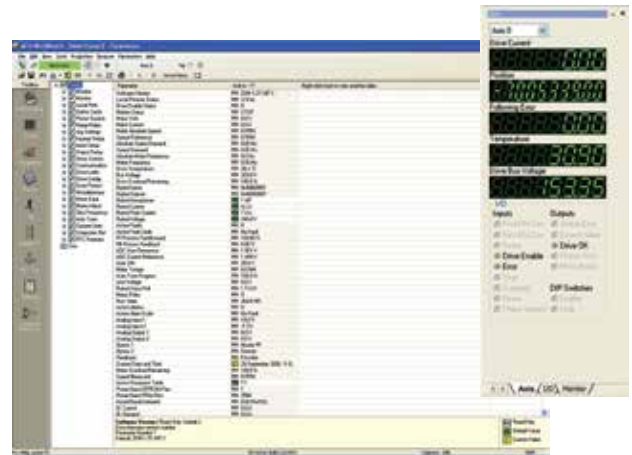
Axis 0

Drive Current

0.00

Position

-78653388

Following Error

0.00

Temperature

30.90

Drive Bus Voltage

153.35

I/O

Inputs

Drive Enable

Error

Outputs

Drive OK

DIP Switches

Axis / I/O / Monitor /

Parameter

Right click here to see add'l info

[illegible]